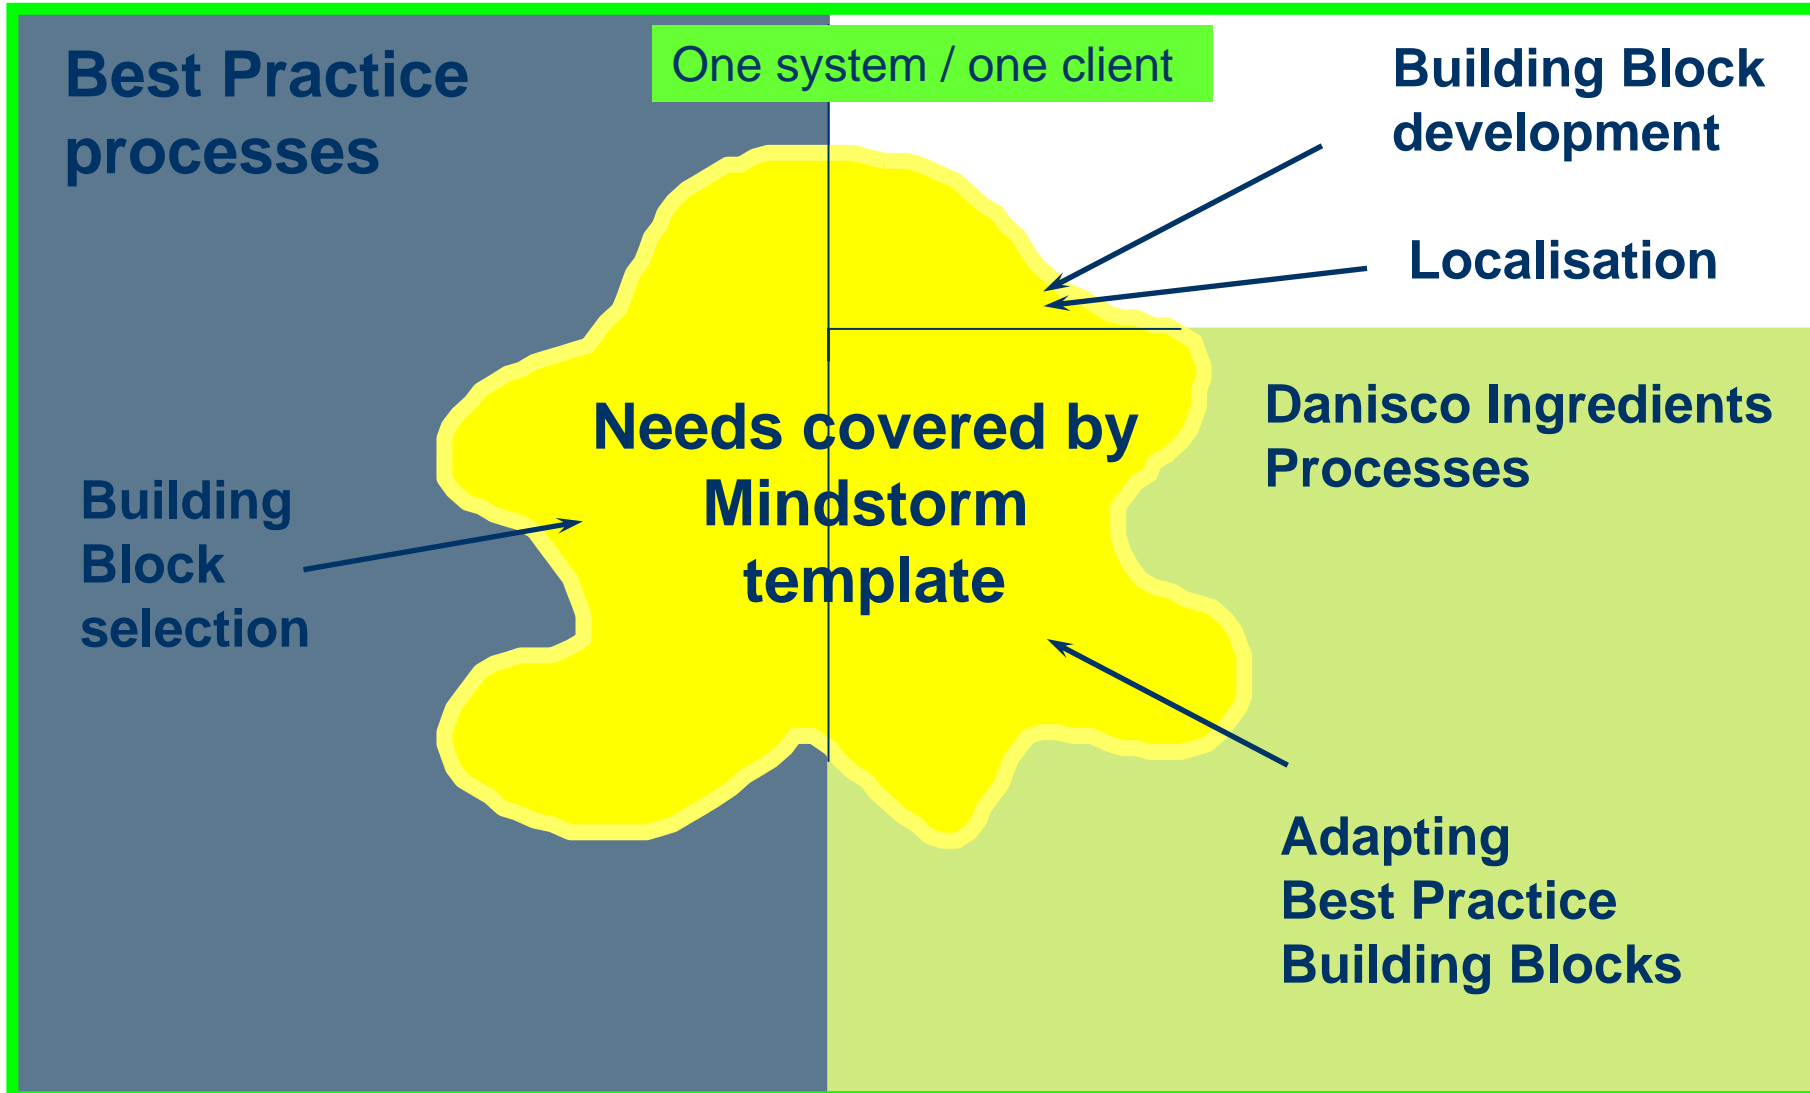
Best Practice processes

One system / one client

Building Block development

Localisation

Danisco Ingredients Processes

Needs covered by Mindstorm template

Building Block selection

Adapting Best Practice Building Blocks